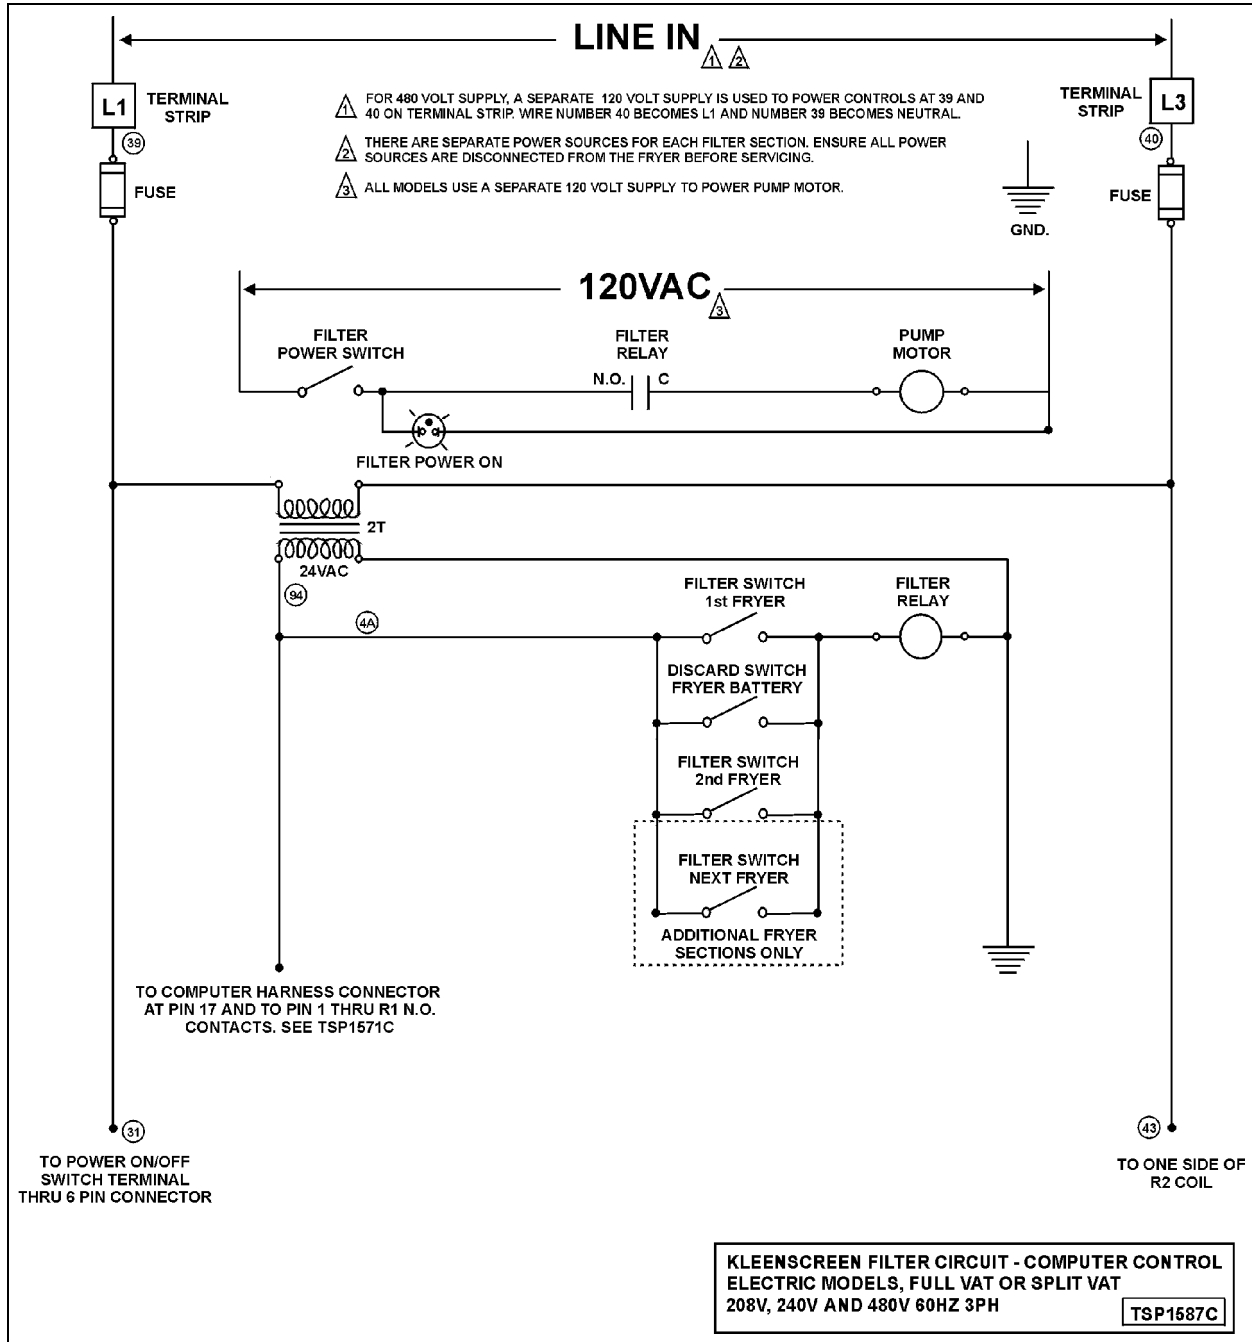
LINE IN 1 2

L1 TERMINAL STRIP
39
FUSE

1 FOR 480 VOLT SUPPLY, A SEPARATE 120 VOLT SUPPLY IS USED TO POWER CONTROLS AT 39 AND 40 ON TERMINAL STRIP. WIRE NUMBER 40 BECOMES L1 AND NUMBER 39 BECOMES NEUTRAL.

2 THERE ARE SEPARATE POWER SOURCES FOR EACH FILTER SECTION. ENSURE ALL POWER SOURCES ARE DISCONNECTED FROM THE FRYER BEFORE SERVICING.

3 ALL MODELS USE A SEPARATE 120 VOLT SUPPLY TO POWER PUMP MOTOR.

TERMINAL STRIP L3
40
FUSE
GND.

120VAC 3

FILTER POWER SWITCH
FILTER RELAY
N.O. C
PUMP MOTOR
FILTER POWER ON

2T
24VAC
94
4A

FILTER SWITCH 1st FRYER
FILTER RELAY
DISCARD SWITCH FRYER BATTERY
FILTER SWITCH 2nd FRYER
FILTER SWITCH NEXT FRYER
ADDITIONAL FRYER SECTIONS ONLY

TO COMPUTER HARNESS CONNECTOR AT PIN 17 AND TO PIN 1 THRU R1 N.O. CONTACTS. SEE TSP1571C

31
TO POWER ON/OFF SWITCH TERMINAL THRU 6 PIN CONNECTOR

43
TO ONE SIDE OF R2 COIL

KLEENSCREEN FILTER CIRCUIT - COMPUTER CONTROL
ELECTRIC MODELS, FULL VAT OR SPLIT VAT
208V, 240V AND 480V 60HZ 3PH
TSP1587C